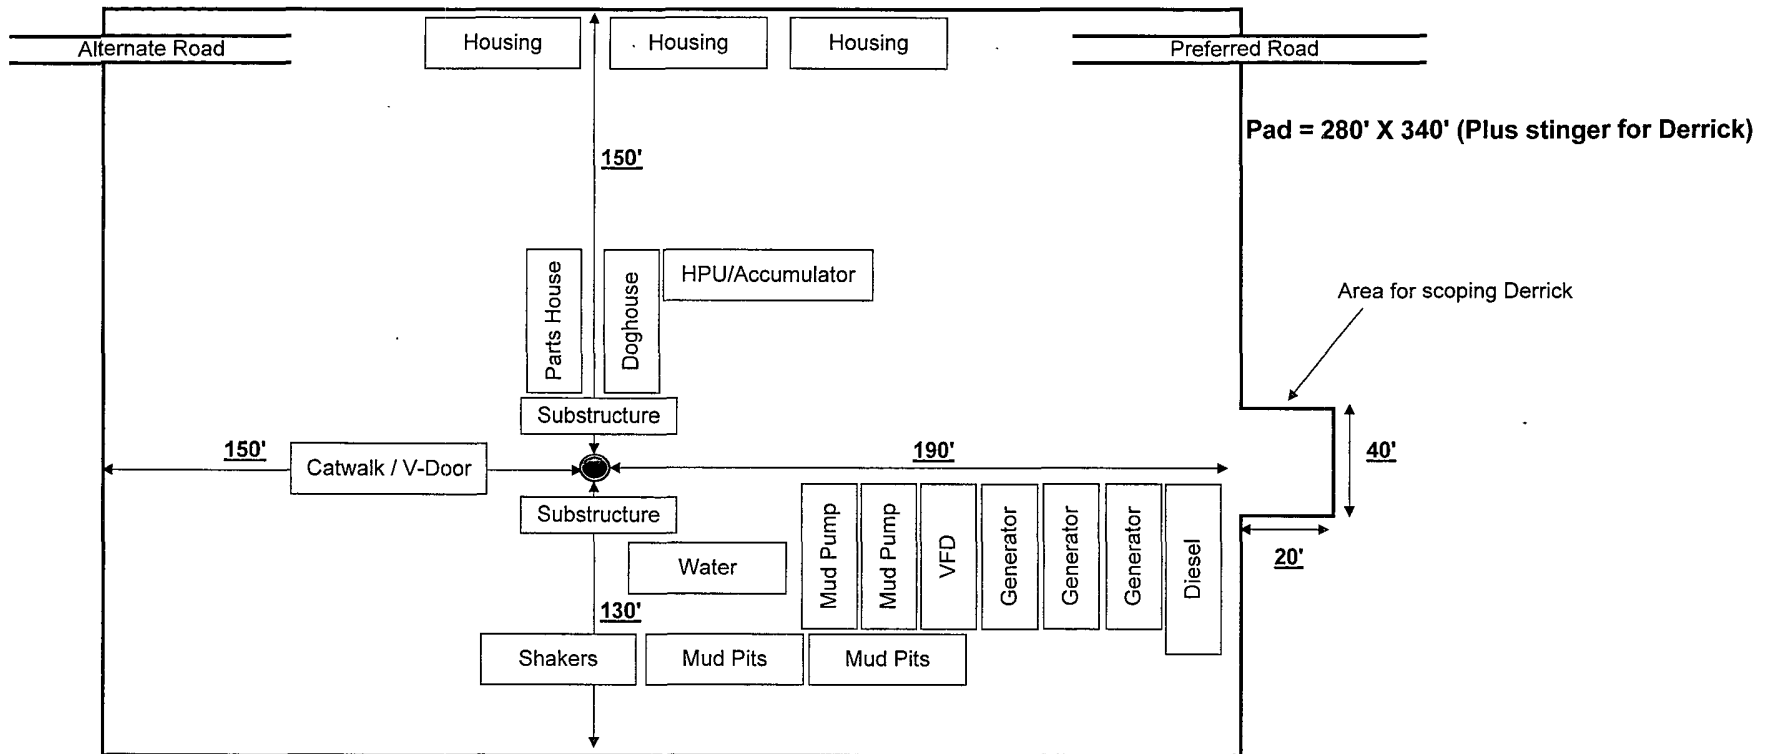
Alternate Road

Housing

Housing

Housing

Preferred Road

Pad = 280' X 340' (Plus stinger for Derrick)

150'

Parts House

Doghouse

HPU/Accumulator

Area for scoping Derrick

Substructure

150'

Catwalk / V-Door

190'

40'

Substructure

Mud Pump

Mud Pump

VFD

Generator

Generator

Generator

Diesel

20'

Water

130'

Shakers

Mud Pits

Mud Pits